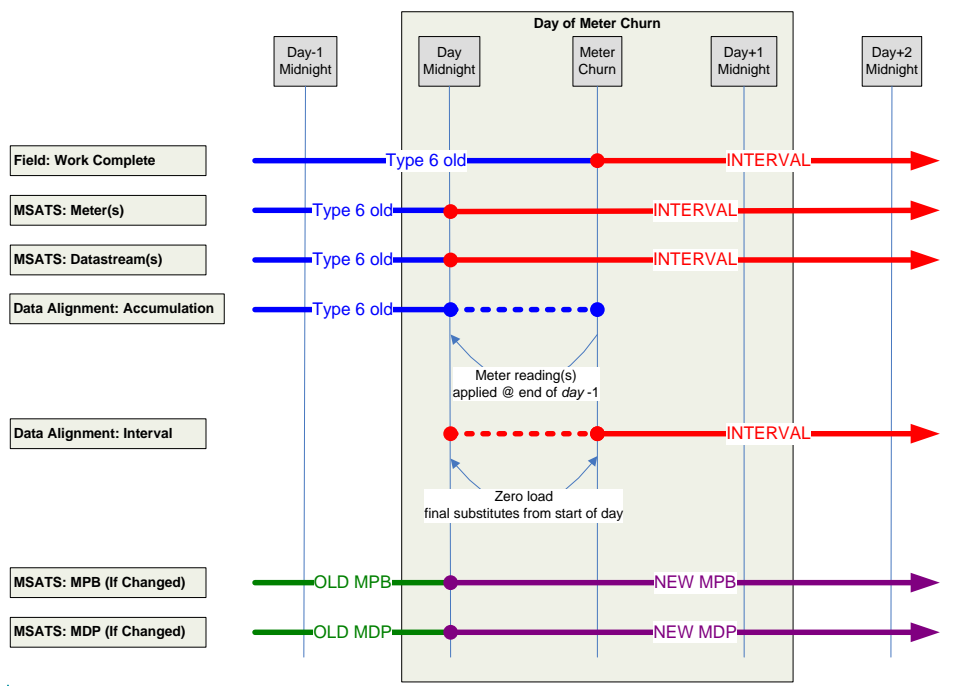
Day of Meter Churn

Day-1 Midnight

Day Midnight

Meter Churn

Day+1 Midnight

Day+2 Midnight

Field: Work Complete

Type 6 old

INTERVAL

MSATS: Meter(s)

Type 6 old

INTERVAL

MSATS: Datastream(s)

Type 6 old

INTERVAL

Data Alignment: Accumulation

Type 6 old

Meter reading(s) applied @ end of *day* -1

Data Alignment: Interval

INTERVAL

Zero load final substitutes from start of day

MSATS: MPB (If Changed)

OLD MPB

NEW MPB

MSATS: MDP (If Changed)

OLD MDP

NEW MDP